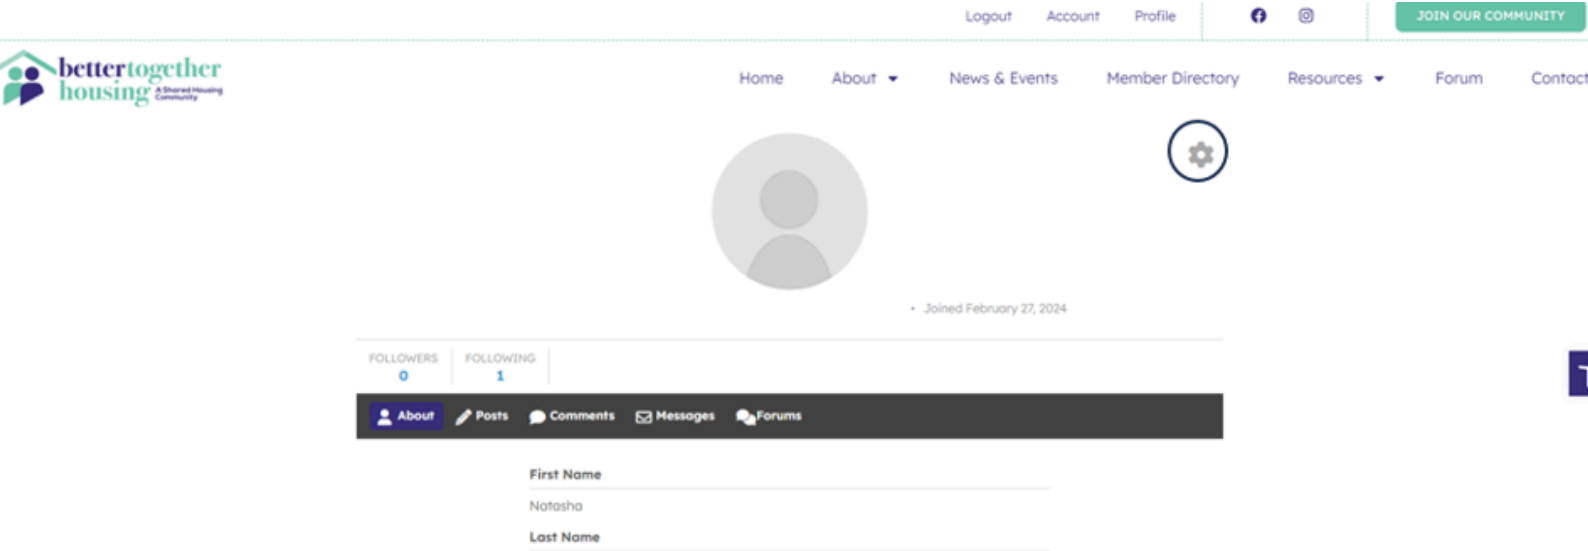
Logout Account Profile

JOIN OUR COMMUNITY

bettertogether housing A Shared Housing Community

Home About News & Events Member Directory Resources Forum Contact

• Joined February 27, 2024

FOLLOWERS 0

FOLLOWING 1

About Posts Comments Messages Forums

First Name

Natasha

Last Name